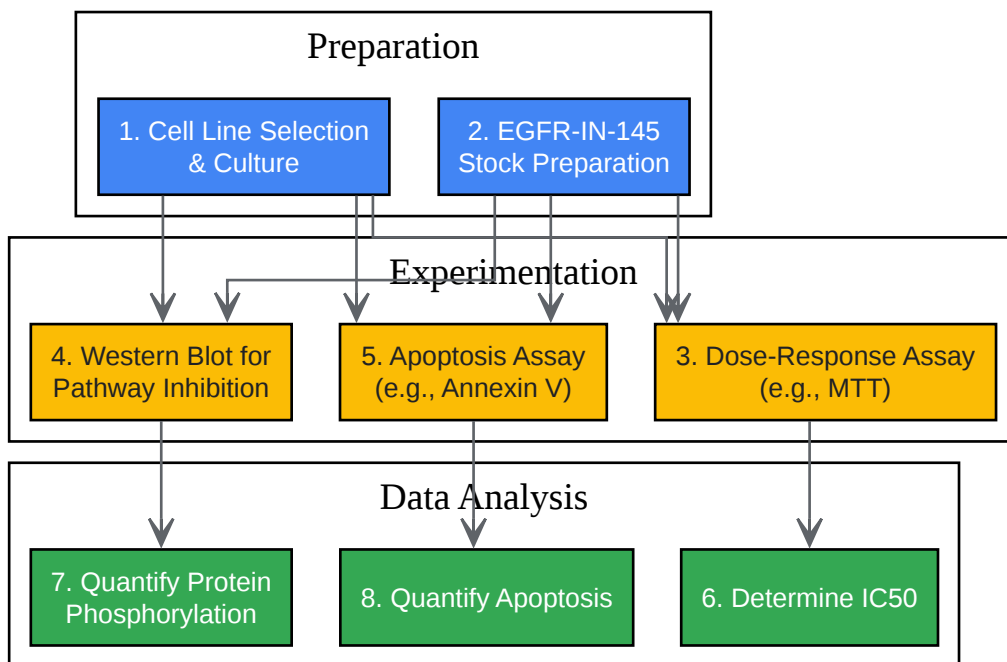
Preparation

1. Cell Line Selection & Culture

2. EGFR-IN-145 Stock Preparation

Experimentation

4. Western Blot for Pathway Inhibition

5. Apoptosis Assay (e.g., Annexin V)

3. Dose-Response Assay (e.g., MTT)

Data Analysis

7. Quantify Protein Phosphorylation

8. Quantify Apoptosis

6. Determine IC50